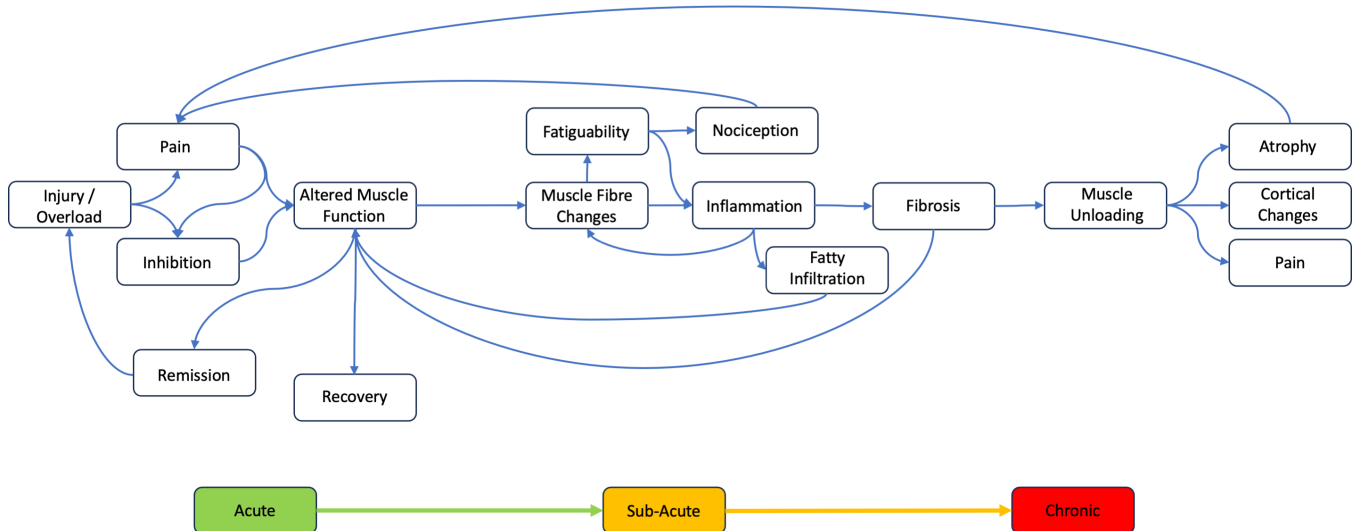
Pain

Injury / Overload

Inhibition

Altered Muscle Function

Fatiguability

Nociception

Muscle Fibre Changes

Inflammation

Fatty Infiltration

Fibrosis

Muscle Unloading

Atrophy

Cortical Changes

Pain

Remission

Recovery

Acute

Sub-Acute

Chronic